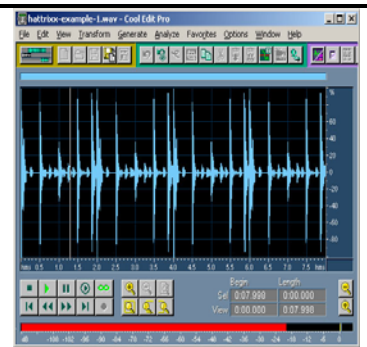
hattrixx-example-1.wav - Cool Edit Pro

File Edit View Transform Generate Analyze Favorites Options Window Help

%
80
60
40
20
0
-20
-40
-60
-80

hms 0.5 1.0 1.5 2.0 2.5 3.0 3.5 4.0 4.5 5.0 5.5 6.0 6.5 7.0 7.5 hms

| | Begin | Length |
|---|---|---|
| Sel | 0:07.998 | 0:00.000 |
| View | 0:00.000 | 0:07.998 |

dB -105 -102 -96 -90 -84 -78 -72 -66 -60 -54 -48 -42 -36 -30 -24 -18 -12 -6 0